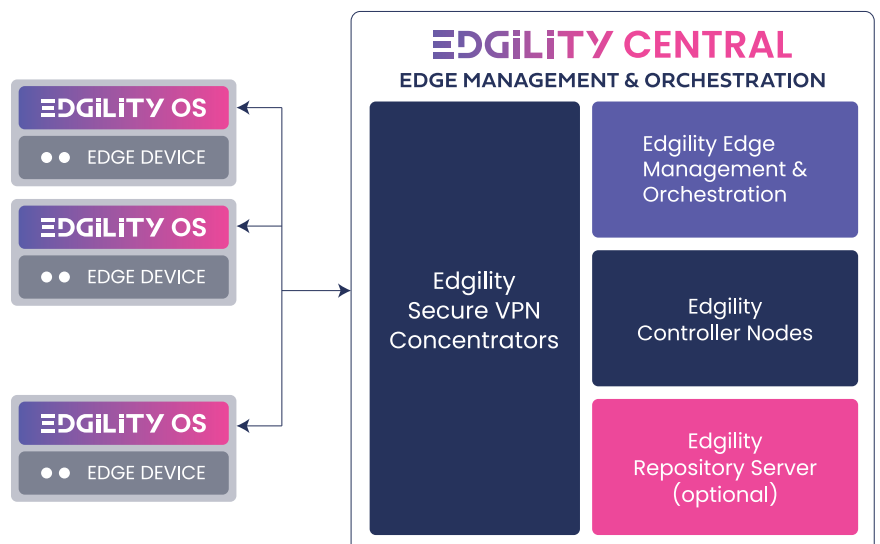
EDGILITY CENTRAL
EDGE MANAGEMENT & ORCHESTRATION

EDGILITY OS
EDGE DEVICE

EDGILITY OS
EDGE DEVICE

EDGILITY OS
EDGE DEVICE

Edgility Secure VPN Concentrators

Edgility Edge Management & Orchestration

Edgility Controller Nodes

Edgility Repository Server (optional)